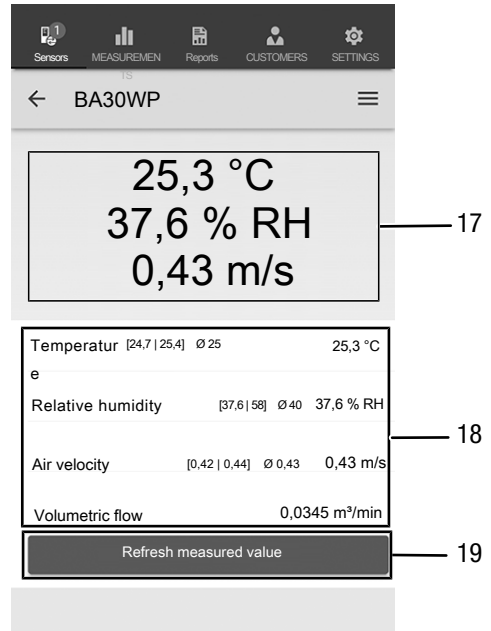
1
Sensors MEASUREMENTS Reports CUSTOMERS SETTINGS

← BA30WP ≡

25,3 °C
37,6 % RH
0,43 m/s

17

Temperature [24,7 | 25,4] Ø 25 25,3 °C

Relative humidity [37,6 | 58] Ø 40 37,6 % RH

Air velocity [0,42 | 0,44] Ø 0,43 0,43 m/s

Volumetric flow 0,0345 m³/min

18

Refresh measured value

19